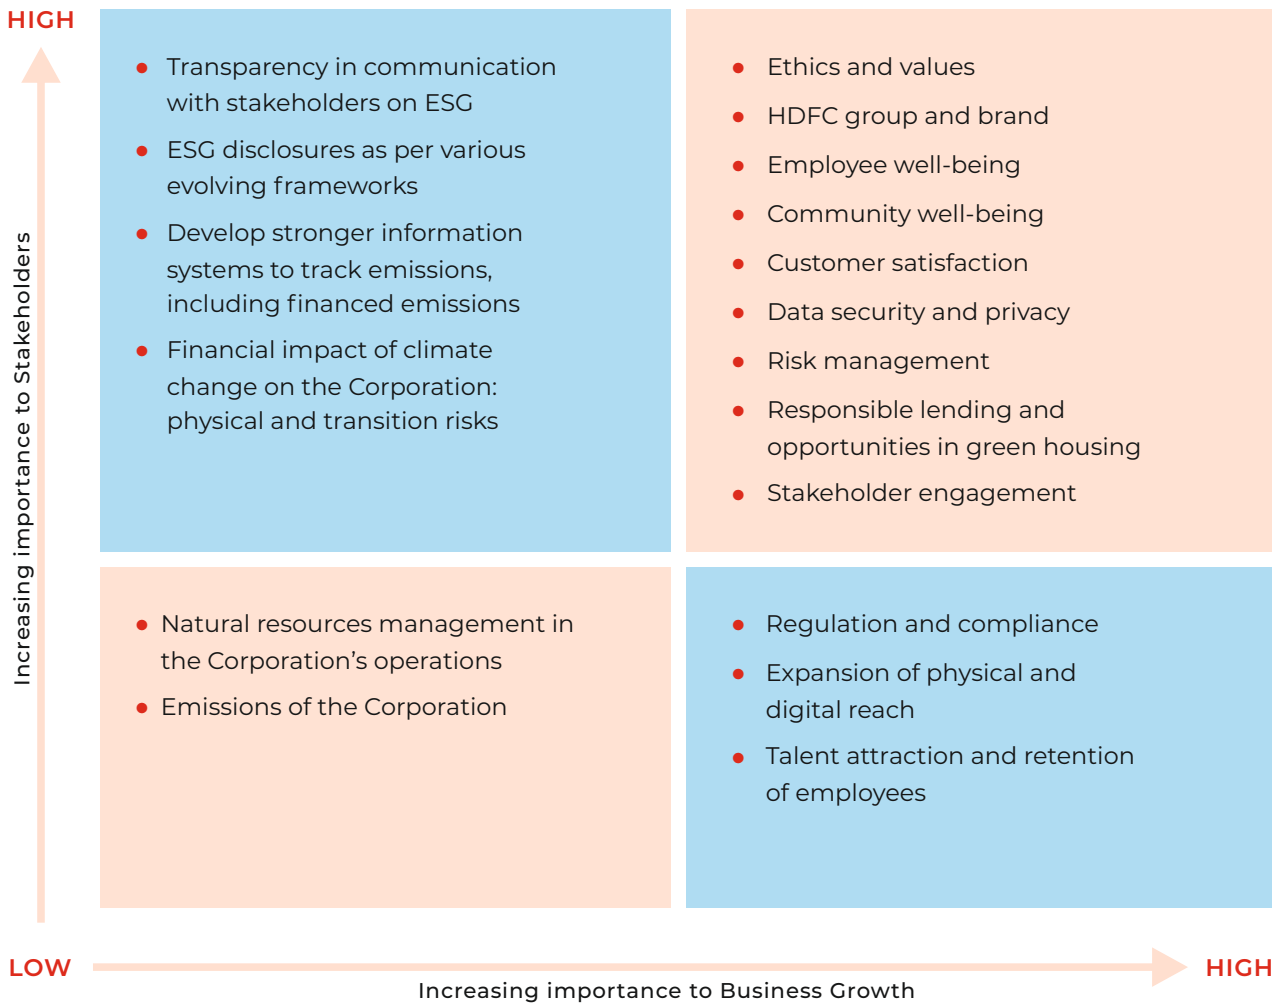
HIGH

Increasing importance to Stakeholders

- Transparency in communication with stakeholders on ESG
- ESG disclosures as per various evolving frameworks
- Develop stronger information systems to track emissions, including financed emissions
- Financial impact of climate change on the Corporation: physical and transition risks

- Ethics and values
- HDFC group and brand
- Employee well-being
- Community well-being
- Customer satisfaction
- Data security and privacy
- Risk management
- Responsible lending and opportunities in green housing
- Stakeholder engagement

- Natural resources management in the Corporation's operations
- Emissions of the Corporation

- Regulation and compliance
- Expansion of physical and digital reach
- Talent attraction and retention of employees

LOW

HIGH

Increasing importance to Business Growth